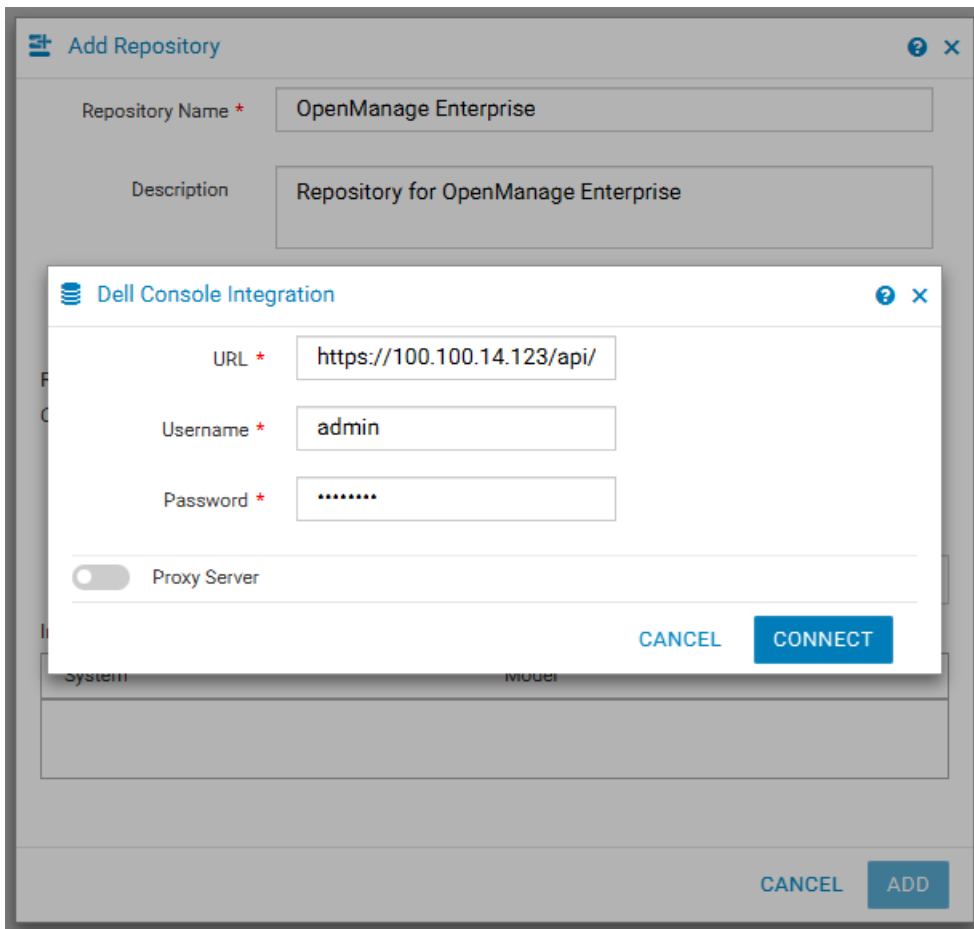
Add Repository

Repository Name *
OpenManage Enterprise

Description
Repository for OpenManage Enterprise

Dell Console Integration

URL *
https://100.100.14.123/api/

Username *
admin

Password *
•••••••••

Proxy Server

CANCEL
CONNECT

System
Model

CANCEL
ADD